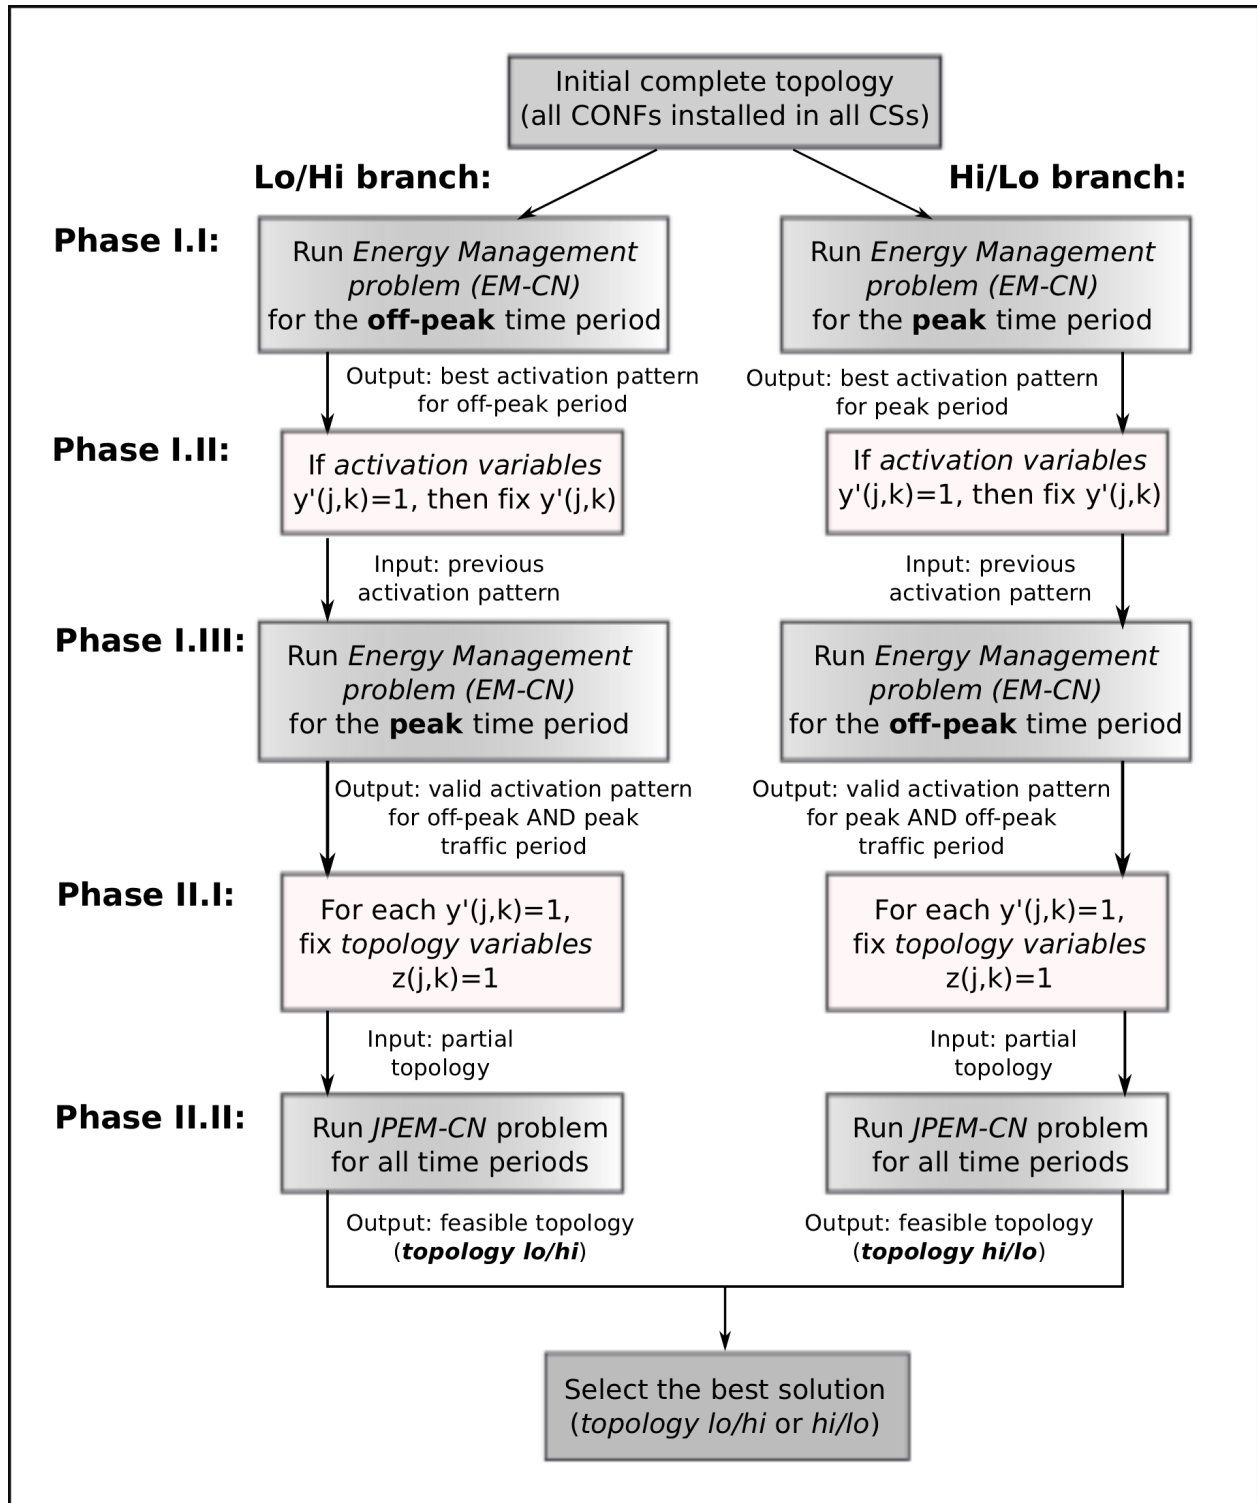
Initial complete topology (all CONFs installed in all CSs)

Lo/Hi branch:

Hi/Lo branch:

Phase I.I:

Run Energy Management problem (EM-CN) for the off-peak time period

Run Energy Management problem (EM-CN) for the peak time period

Output: best activation pattern for off-peak period

Output: best activation pattern for peak period

Phase I.II:

If activation variables y'(j,k)=1, then fix y'(j,k)

If activation variables y'(j,k)=1, then fix y'(j,k)

Input: previous activation pattern

Input: previous activation pattern

Phase I.III:

Run Energy Management problem (EM-CN) for the peak time period

Run Energy Management problem (EM-CN) for the off-peak time period

Output: valid activation pattern for off-peak AND peak traffic period

Output: valid activation pattern for peak AND off-peak traffic period

Phase II.I:

For each y'(j,k)=1, fix topology variables z(j,k)=1

For each y'(j,k)=1, fix topology variables z(j,k)=1

Input: partial topology

Input: partial topology

Phase II.II:

Run JPEM-CN problem for all time periods

Run JPEM-CN problem for all time periods

Output: feasible topology (topology lo/hi)

Output: feasible topology (topology hi/lo)

Select the best solution (topology lo/hi or hi/lo)